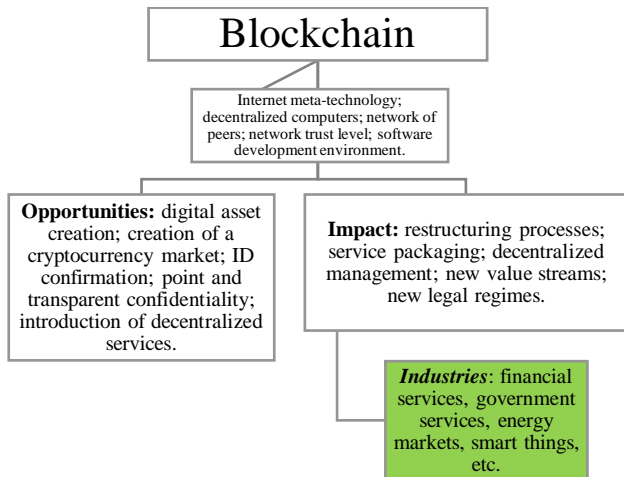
Blockchain

Internet meta-technology; decentralized computers; network of peers; network trust level; software development environment.

**Opportunities:** digital asset creation; creation of a cryptocurrency market; ID confirmation; point and transparent confidentiality; introduction of decentralized services.

**Impact:** restructuring processes; service packaging; decentralized management; new value streams; new legal regimes.

***Industries***: financial services, government services, energy markets, smart things, etc.